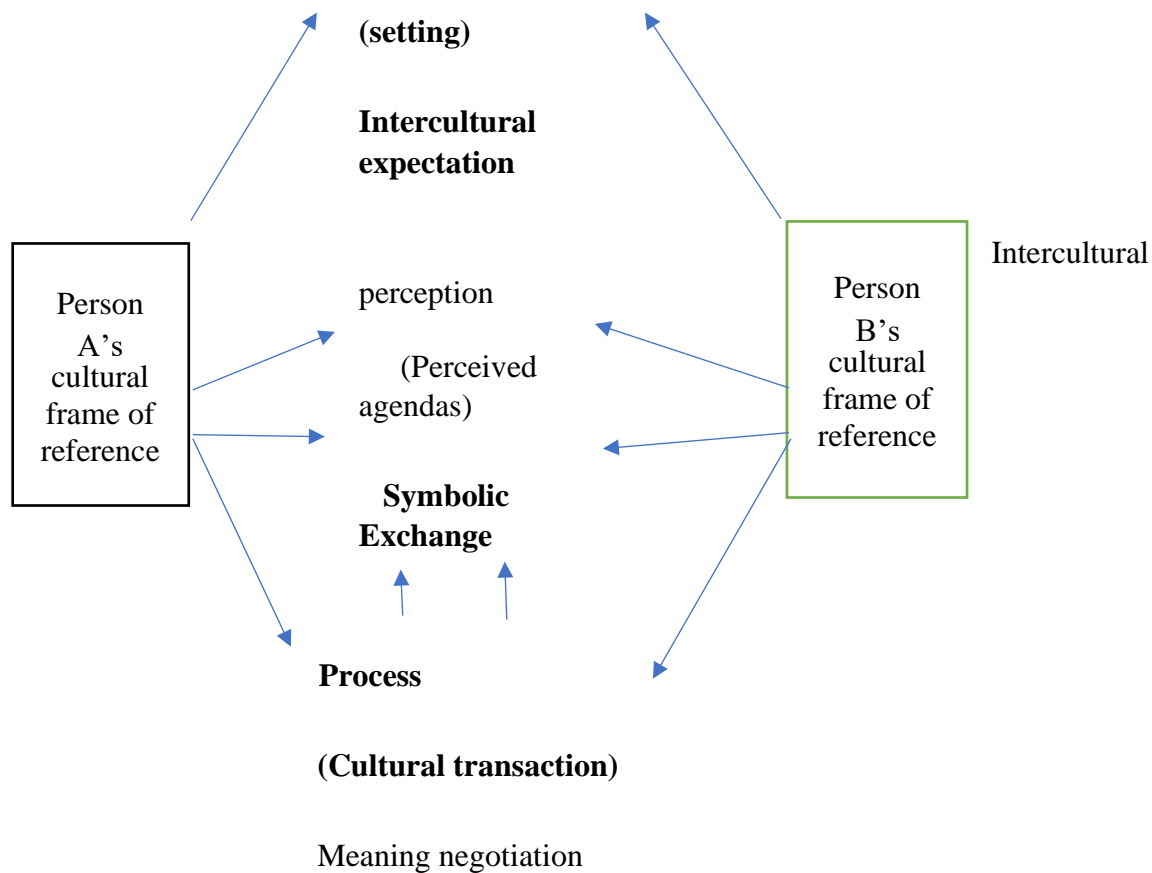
(setting)

Intercultural expectation

Intercultural

Person A's cultural frame of reference

perception

(Perceived agendas)

Person B's cultural frame of reference

Symbolic Exchange

Process

(Cultural transaction)

Meaning negotiation